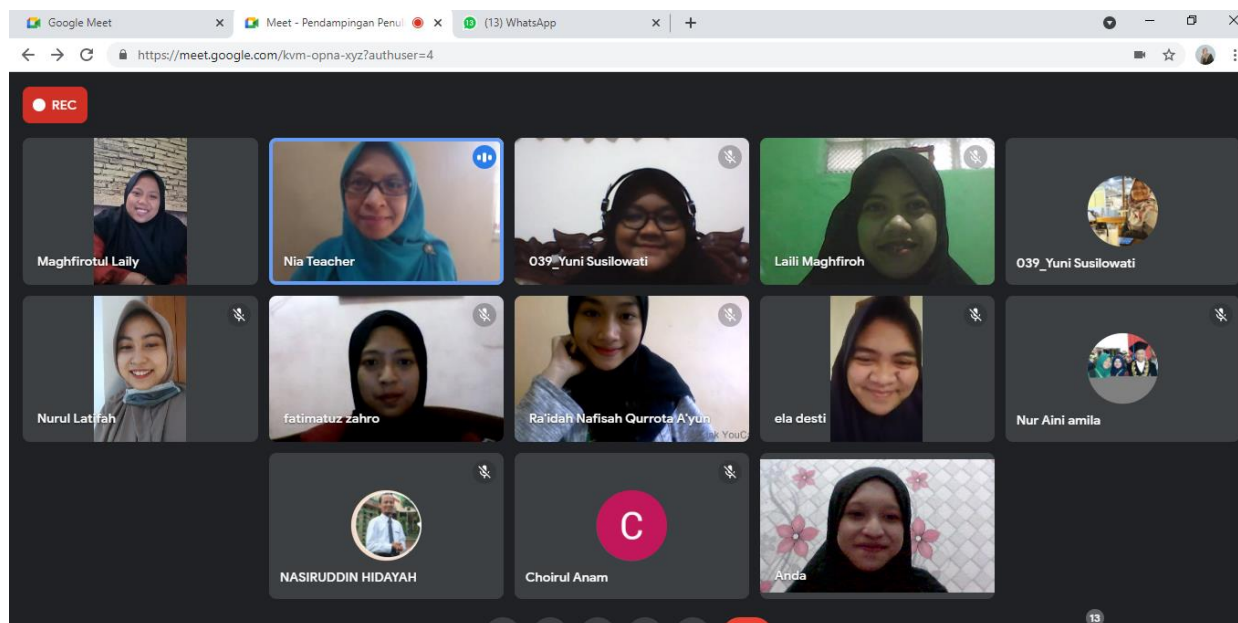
Google Meet
Meet - Pendampingan Penul
(13) WhatsApp
https://meet.google.com/kvm-opna-xyz?authuser=4
REC
Maghfirotul Laily
Nia Teacher
039_Yuni Susilowati
Laili Maghfiroh
039_Yuni Susilowati
Nurul Latifah
fatimatuz zahro
Ra'idah Nafisah Qurrota A'yun
ela desti
Nur Aini amila
NASIRUDDIN HIDAYAH
C
Choirul Anam
Anda
13